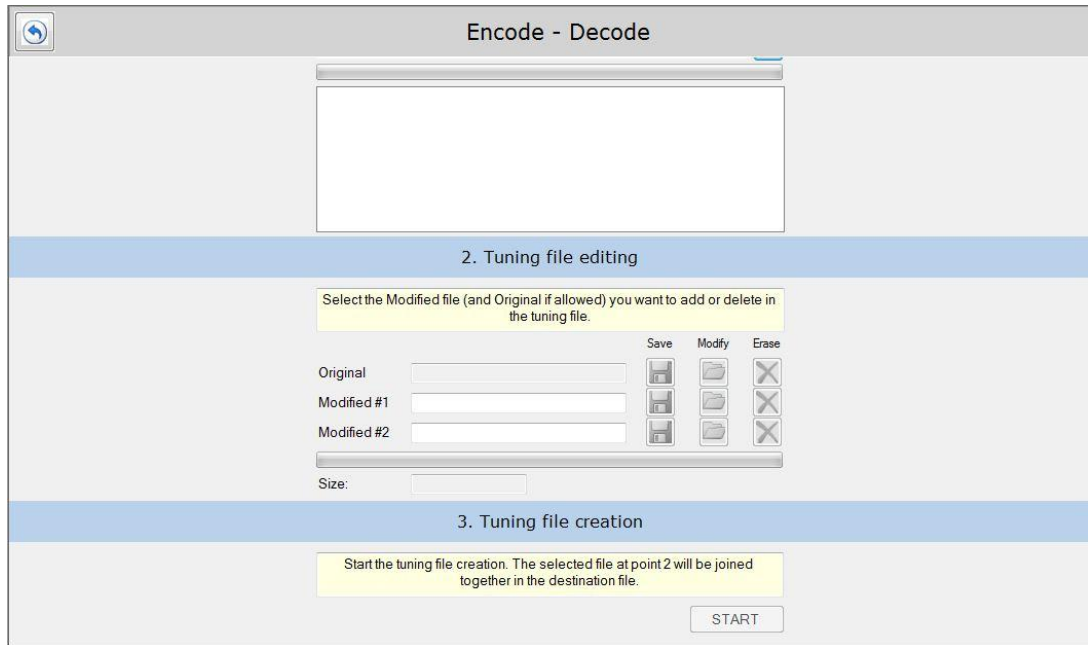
Encode - Decode

2. Tuning file editing

Select the Modified file (and Original if allowed) you want to add or delete in the tuning file.

Save Modify Erase

Original

Modified #1

Modified #2

Size:

3. Tuning file creation

Start the tuning file creation. The selected file at point 2 will be joined together in the destination file.

START